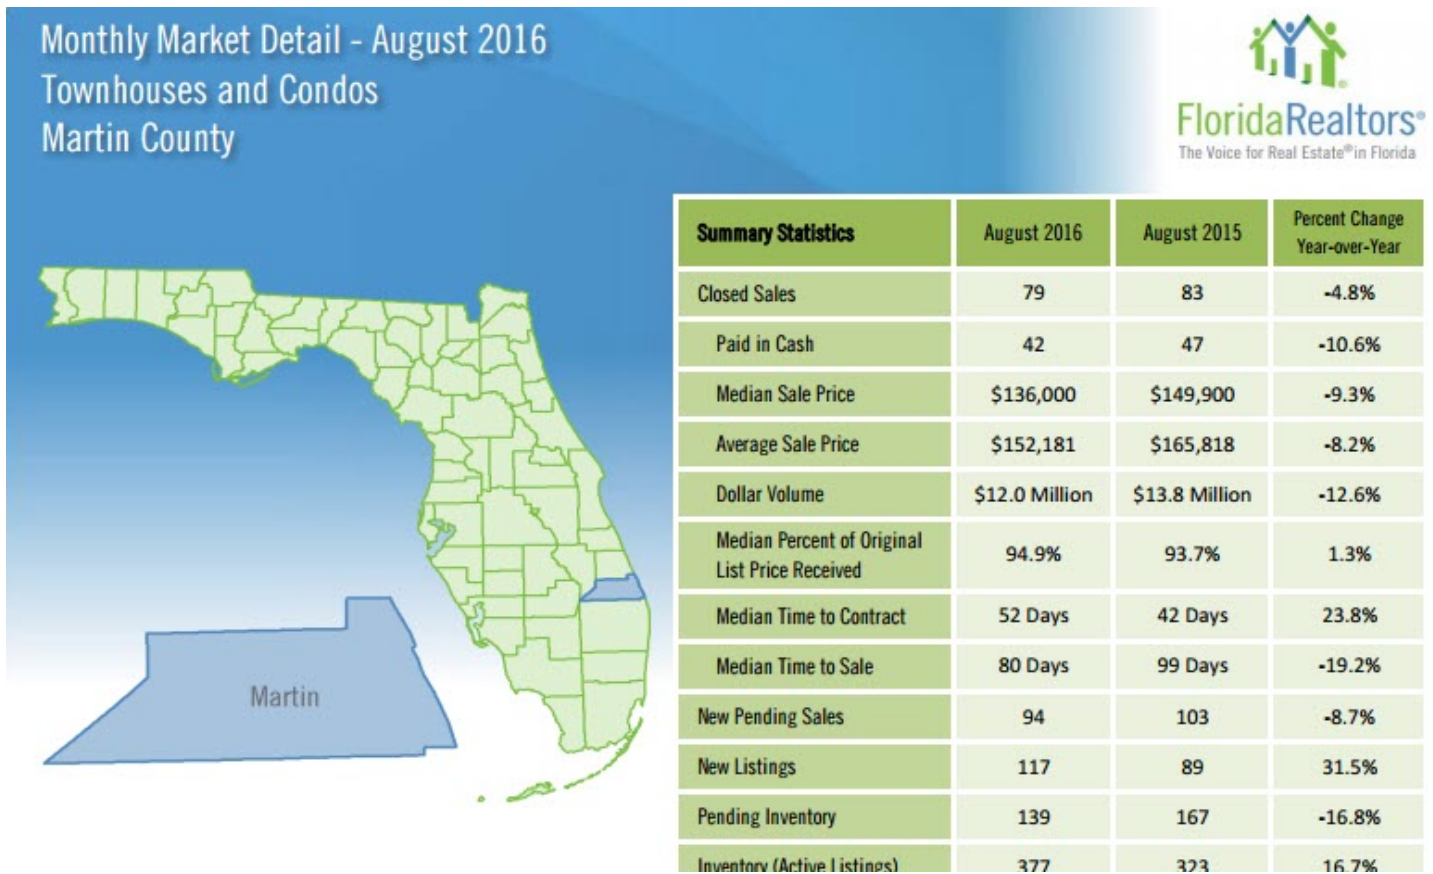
Monthly Market Detail - August 2016
Townhouses and Condos
Martin County

FloridaRealtors®
The Voice for Real Estate® in Florida

Martin

| Summary Statistics | August 2016 | August 2015 | Percent Change Year-over-Year |
|---|---|---|---|
| Closed Sales | 79 | 83 | -4.8% |
| Paid in Cash | 42 | 47 | -10.6% |
| Median Sale Price | \$136,000 | \$149,900 | -9.3% |
| Average Sale Price | \$152,181 | \$165,818 | -8.2% |
| Dollar Volume | \$12.0 Million | \$13.8 Million | -12.6% |
| Median Percent of Original List Price Received | 94.9% | 93.7% | 1.3% |
| Median Time to Contract | 52 Days | 42 Days | 23.8% |
| Median Time to Sale | 80 Days | 99 Days | -19.2% |
| New Pending Sales | 94 | 103 | -8.7% |
| New Listings | 117 | 89 | 31.5% |
| Pending Inventory | 139 | 167 | -16.8% |
| Inventory (Active Listings) | 377 | 323 | 16.7% |